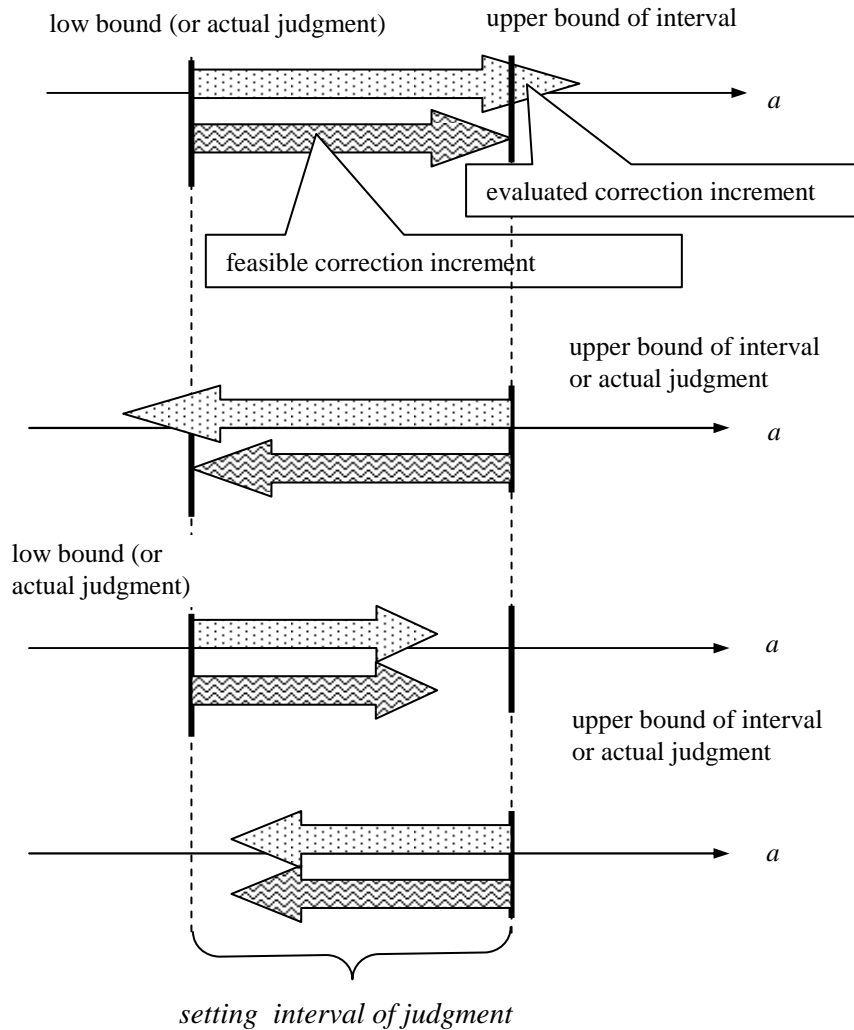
low bound (or actual judgment)

upper bound of interval

$a$

evaluated correction increment

feasible correction increment

upper bound of interval or actual judgment

$a$

low bound (or actual judgment)

$a$

upper bound of interval or actual judgment

$a$

*setting interval of judgment*